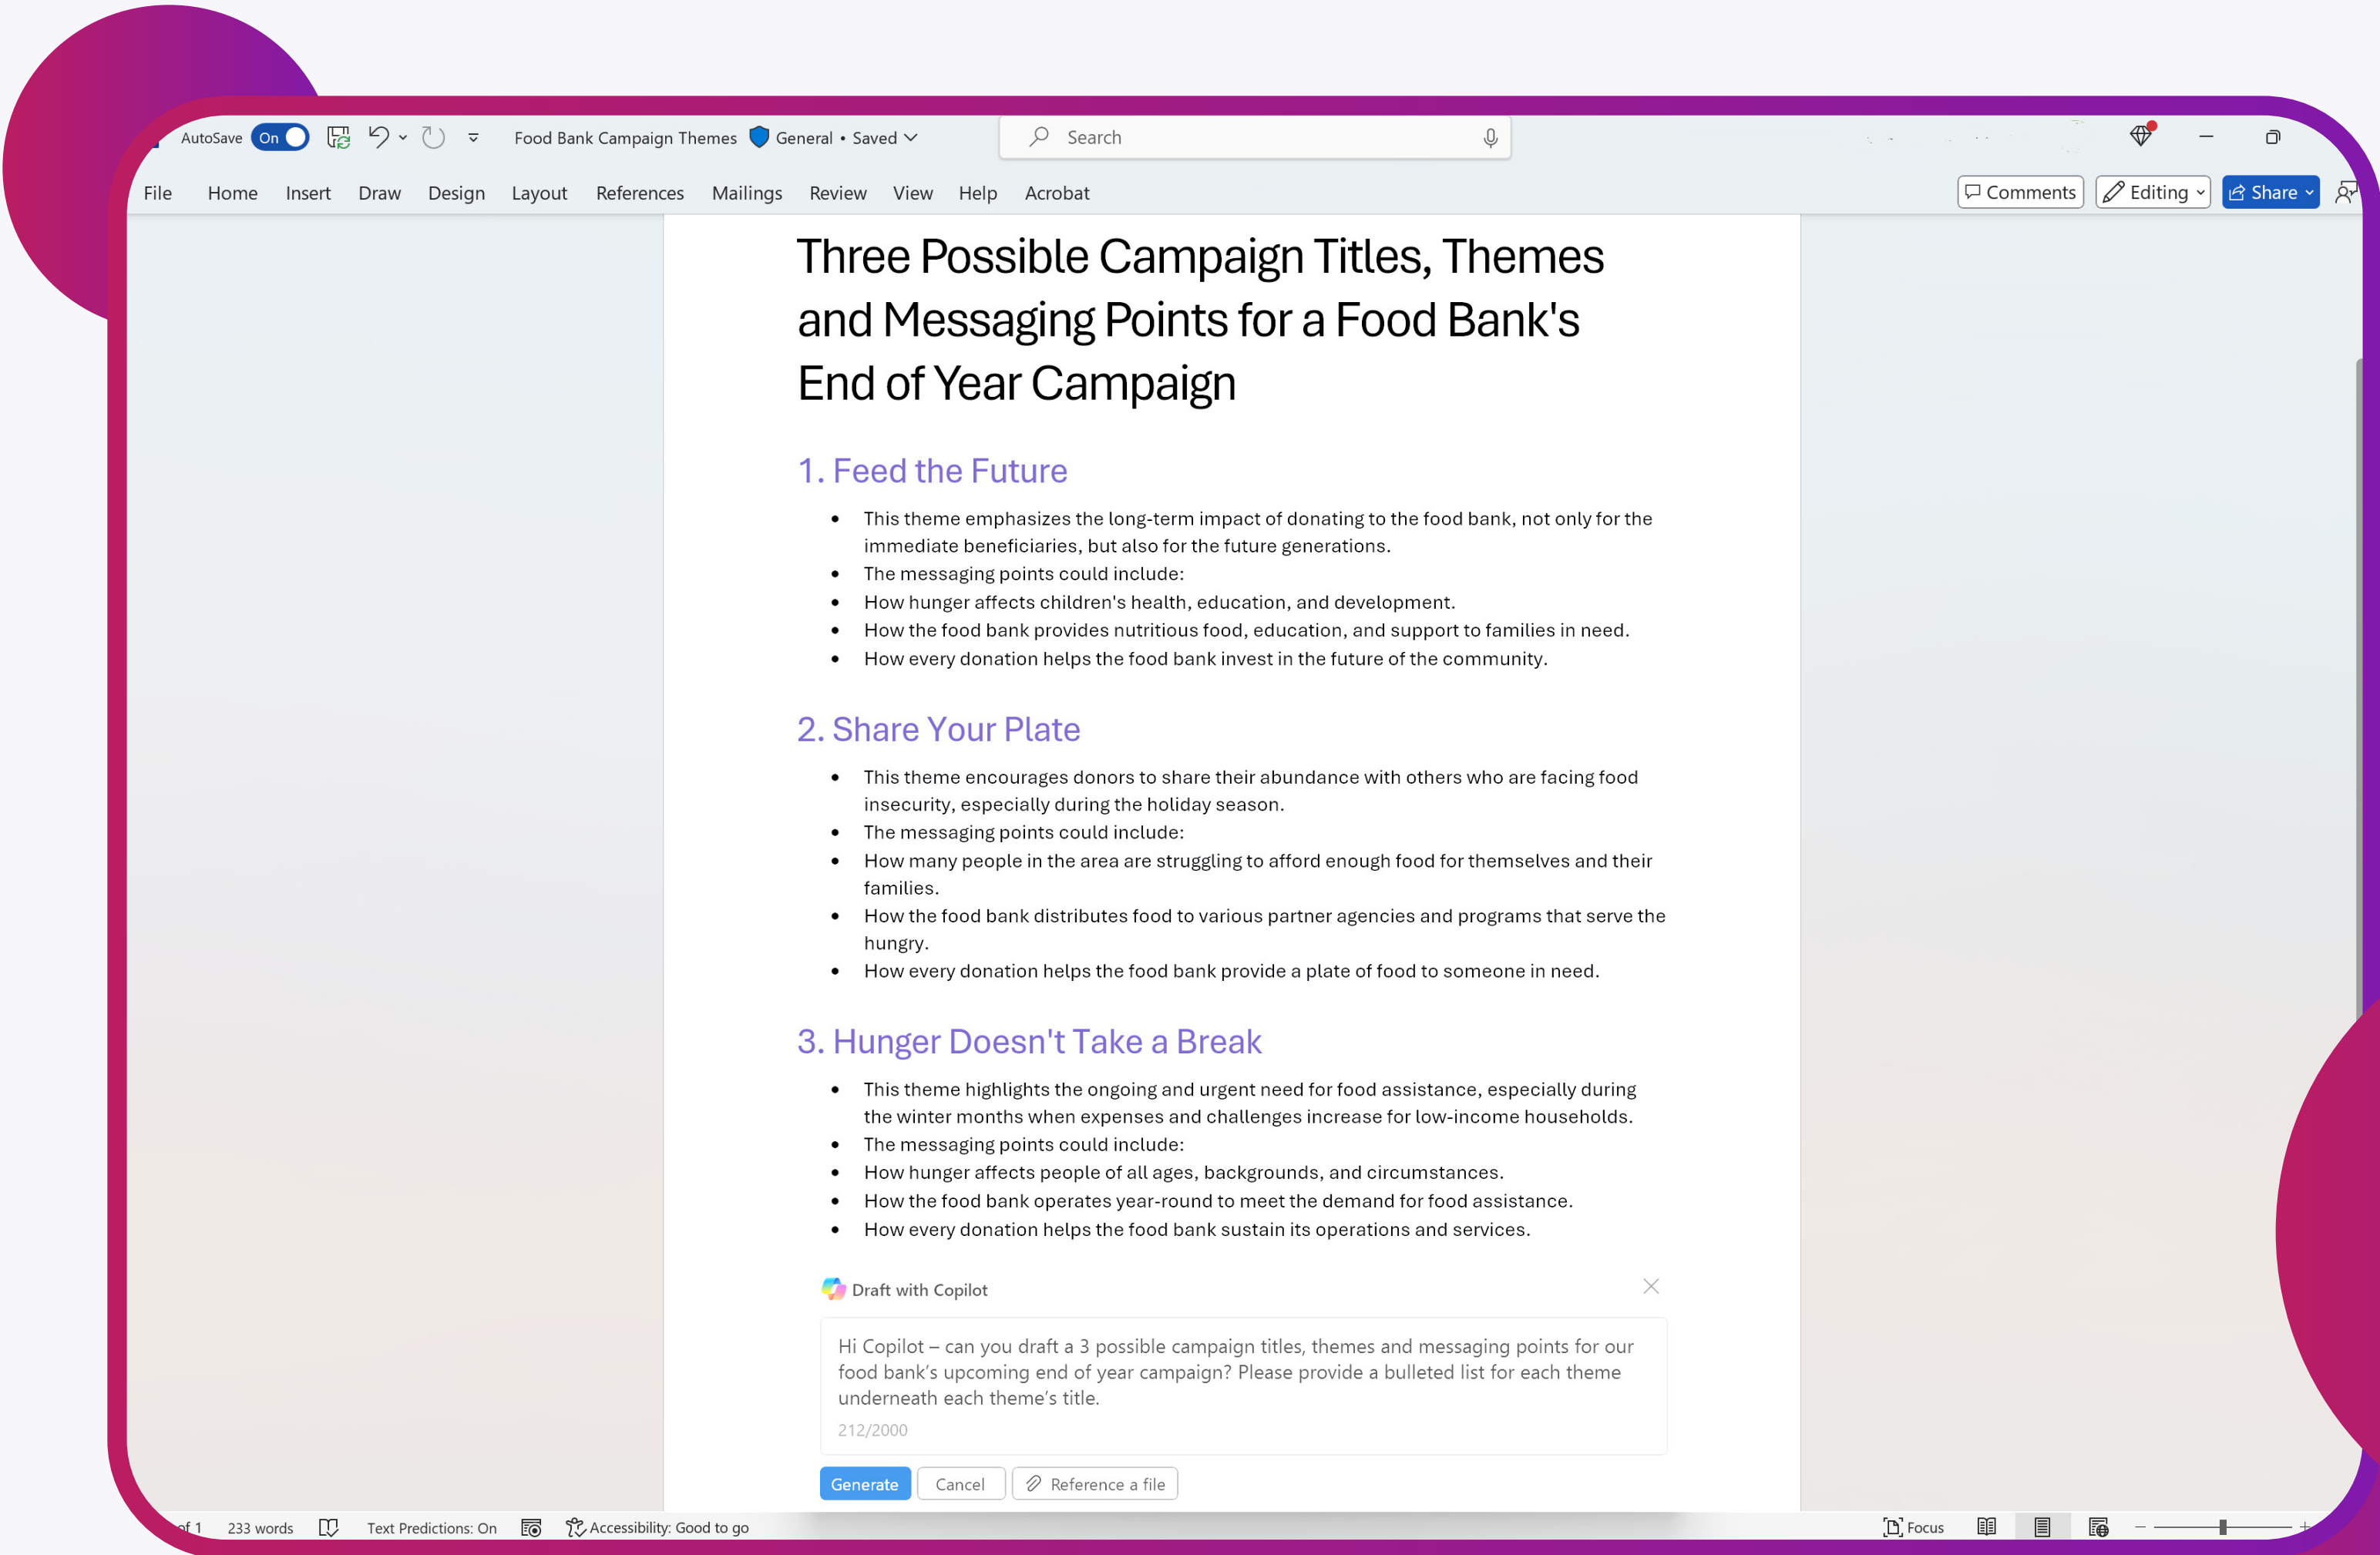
AutoSave On

Food Bank Campaign Themes General • Saved

Search

File Home Insert Draw Design Layout References Mailings Review View Help Acrobat

Comments Editing Share

Three Possible Campaign Titles, Themes and Messaging Points for a Food Bank's End of Year Campaign

1. Feed the Future

- This theme emphasizes the long-term impact of donating to the food bank, not only for the immediate beneficiaries, but also for the future generations.
- The messaging points could include:
- How hunger affects children's health, education, and development.
- How the food bank provides nutritious food, education, and support to families in need.
- How every donation helps the food bank invest in the future of the community.

2. Share Your Plate

- This theme encourages donors to share their abundance with others who are facing food insecurity, especially during the holiday season.
- The messaging points could include:
- How many people in the area are struggling to afford enough food for themselves and their families.
- How the food bank distributes food to various partner agencies and programs that serve the hungry.
- How every donation helps the food bank provide a plate of food to someone in need.

3. Hunger Doesn't Take a Break

- This theme highlights the ongoing and urgent need for food assistance, especially during the winter months when expenses and challenges increase for low-income households.
- The messaging points could include:
- How hunger affects people of all ages, backgrounds, and circumstances.
- How the food bank operates year-round to meet the demand for food assistance.
- How every donation helps the food bank sustain its operations and services.

Draft with Copilot

Hi Copilot – can you draft a 3 possible campaign titles, themes and messaging points for our food bank's upcoming end of year campaign? Please provide a bulleted list for each theme underneath each theme's title.

212/2000

Generate Cancel Reference a file

of 1 233 words Text Predictions: On Accessibility: Good to go Focus